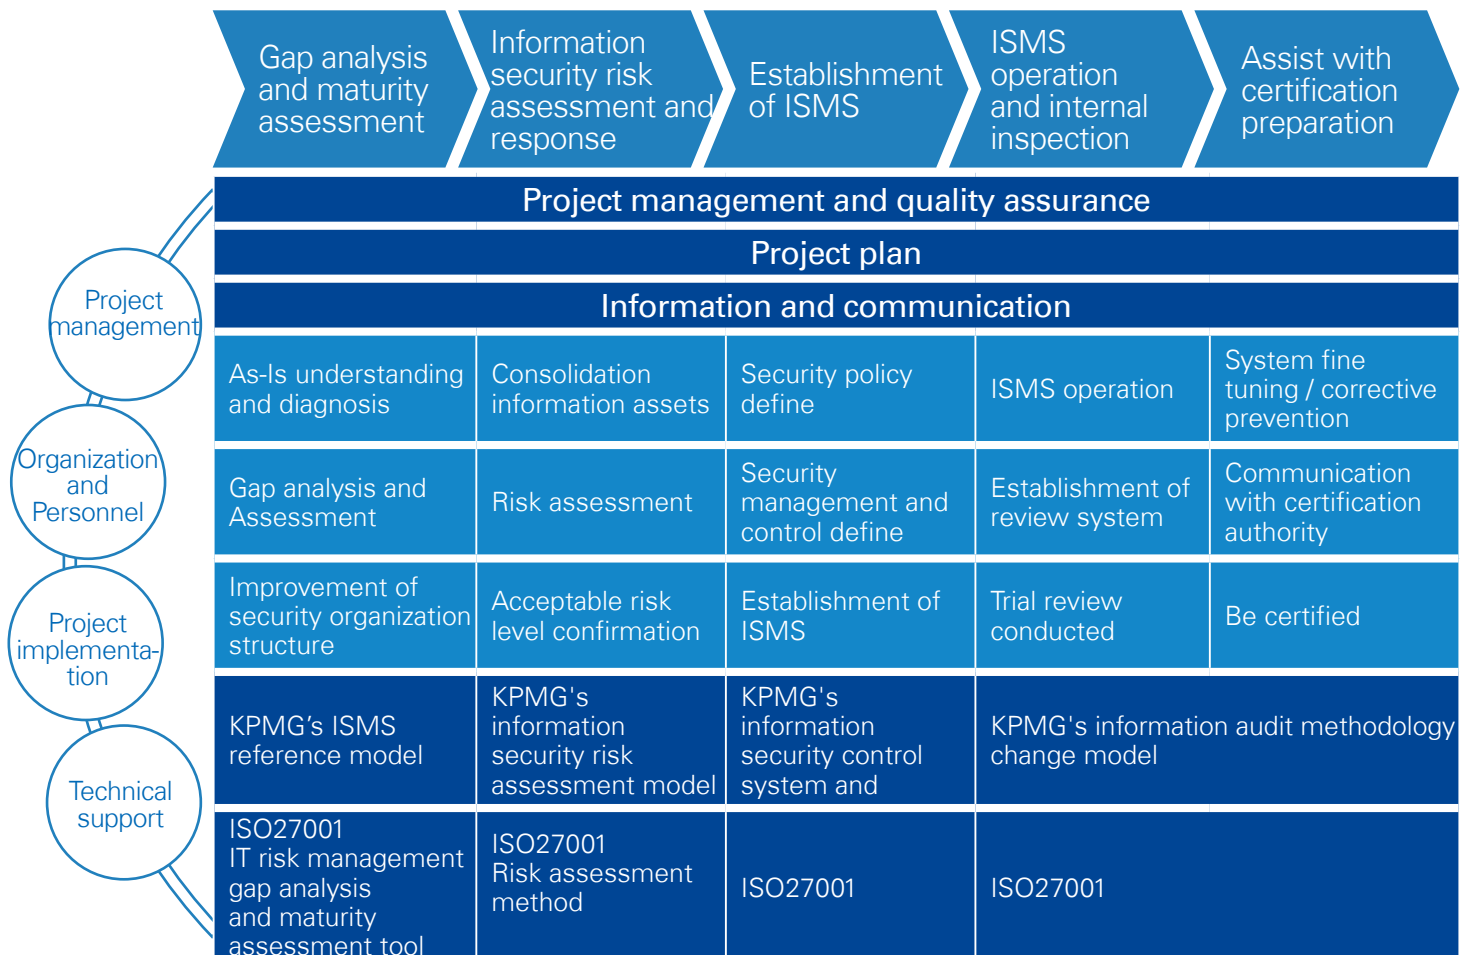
Gap analysis and maturity assessment

Information security risk assessment and response

Establishment of ISMS

ISMS operation and internal inspection

Assist with certification preparation

Project management

Organization and Personnel

Project implementation

Technical support

Project management and quality assurance

Project plan

Information and communication

| As-Is understanding and diagnosis | Consolidation information assets | Security policy define | ISMS operation | System fine tuning / corrective prevention |
|---|---|---|---|---|
| Gap analysis and Assessment | Risk assessment | Security management and control define | Establishment of review system | Communication with certification authority |
| Improvement of security organization structure | Acceptable risk level confirmation | Establishment of ISMS | Trial review conducted | Be certified |
| KPMG’s ISMS reference model | KPMG's information security risk assessment model | KPMG's information security control system and | KPMG's information audit methodology change model | |
| ISO27001 IT risk management gap analysis and maturity assessment tool | ISO27001 Risk assessment method | ISO27001 | ISO27001 | |